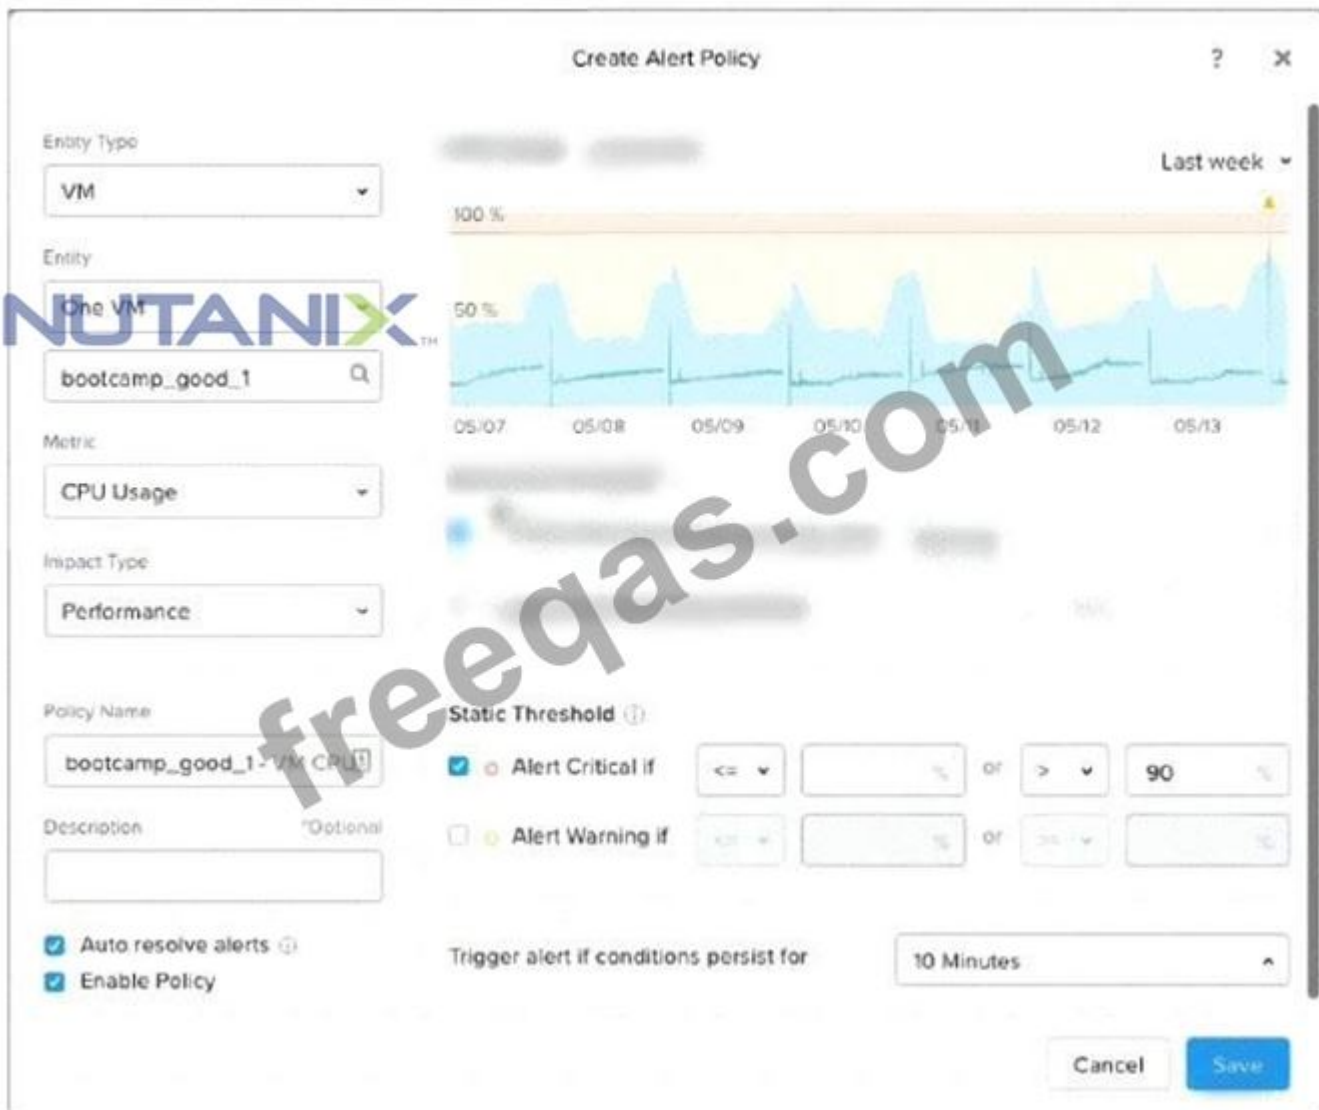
Create Alert Policy

?

×

Entity Type

VM

Entity

One VM

NUTANIX™

bootcamp_good_1

Metric

CPU Usage

Impact Type

Performance

Policy Name

bootcamp_good_1 - VM CPU

Description

*Optional

Auto resolve alerts

Enable Policy

Last week

100 %

50 %

05/07

05/08

05/09

05/10

05/11

05/12

05/13

freeqas.com

Static Threshold

Alert Critical if

<=

%

or

>

90

%

Alert Warning if

<=

%

or

>=

%

Trigger alert if conditions persist for

10 Minutes

Cancel

Save